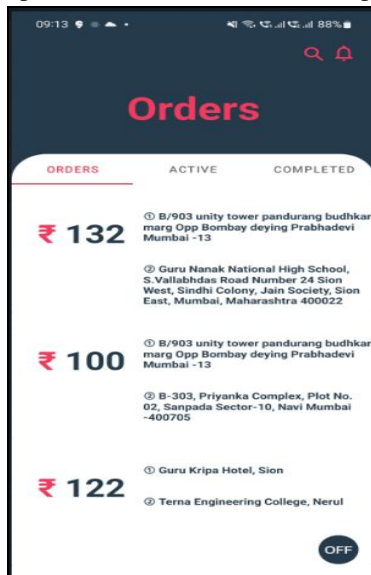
09:13 88%

Orders

ORDERS ACTIVE COMPLETED

₹ 132

① B/903 unity tower pandurang budhkar marg Opp Bombay deying Prabhadevi Mumbai -13

② Guru Nanak National High School, S.Vallabhdas Road Number 24 Sion West, Sindhi Colony, Jain Society, Sion East, Mumbai, Maharashtra 400022

₹ 100

① B/903 unity tower pandurang budhkar marg Opp Bombay deying Prabhadevi Mumbai -13

② B-303, Priyanka Complex, Plot No. 02, Sanpada Sector-10, Navi Mumbai -400705

₹ 122

① Guru Kripa Hotel, Sion

② Terna Engineering College, Nerul

OFF